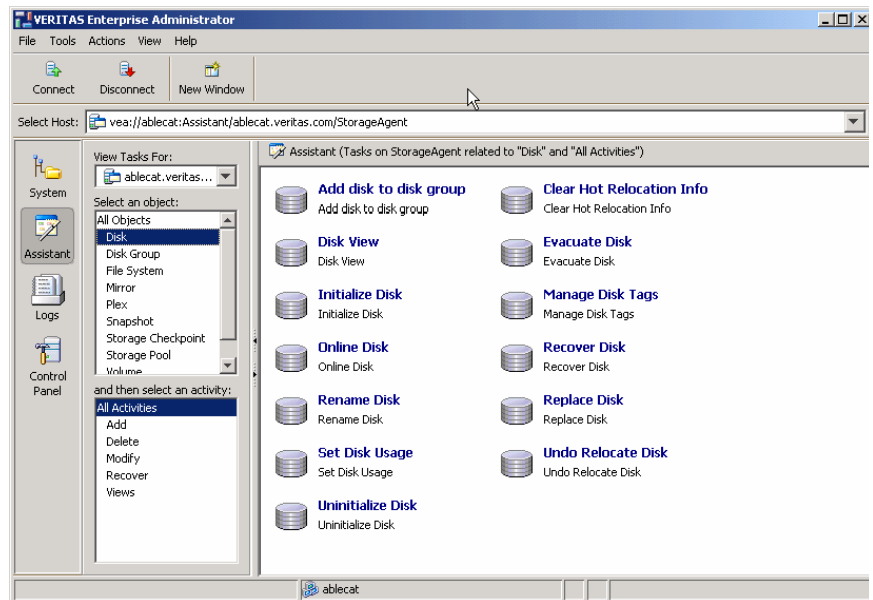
VERITAS Enterprise Administrator

File Tools Actions View Help

Connect Disconnect New Window

Select Host: vea://ablecat:Assistant/ablecat.veritas.com/StorageAgent

System

Assistant

Logs

Control Panel

View Tasks For:
ablecat.veritas...

Select an object:
All Objects
Disk
Disk Group
File System
Mirror
Plex
Snapshot
Storage Checkpoint
Storage Pool
Volume

and then select an activity:
All Activities
Add
Delete
Modify
Recover
Views

Assistant (Tasks on StorageAgent related to "Disk" and "All Activities")

Add disk to disk group
Add disk to disk group

Clear Hot Relocation Info
Clear Hot Relocation Info

Disk View
Disk View

Evacuate Disk
Evacuate Disk

Initialize Disk
Initialize Disk

Manage Disk Tags
Manage Disk Tags

Online Disk
Online Disk

Recover Disk
Recover Disk

Rename Disk
Rename Disk

Replace Disk
Replace Disk

Set Disk Usage
Set Disk Usage

Undo Relocate Disk
Undo Relocate Disk

Uninitialize Disk
Uninitialize Disk

ablecat